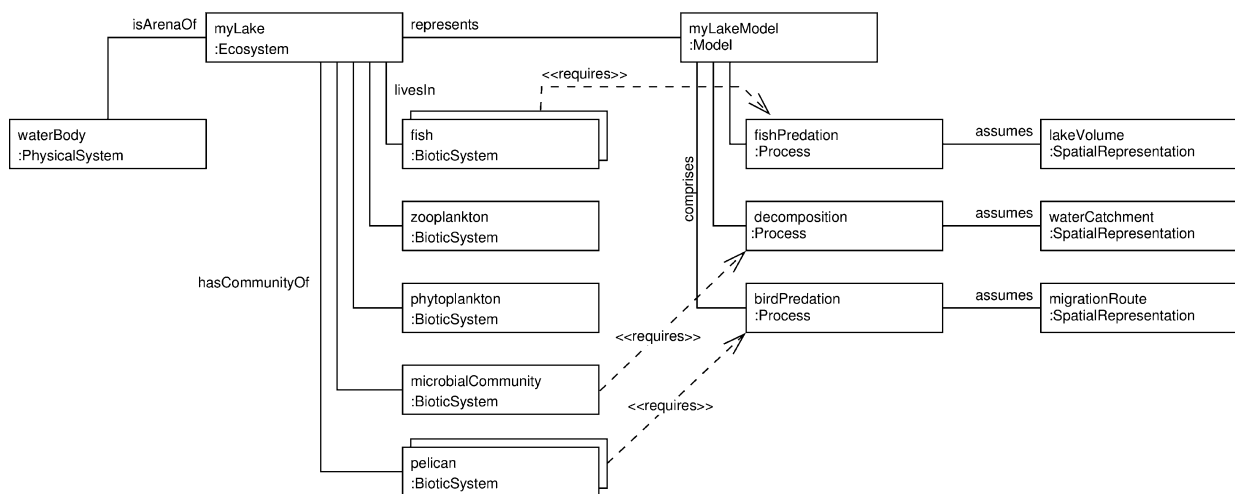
isArenaOf

myLake
:Ecosystem

represents

myLakeModel
:Model

waterBody
:PhysicalSystem

livesIn

<<requires>>

fish
:BioticSystem

fishPredation
:Process

assumes

lakeVolume
:SpatialRepresentation

comprises

zooplankton
:BioticSystem

decomposition
:Process

assumes

waterCatchment
:SpatialRepresentation

hasCommunityOf

phytoplankton
:BioticSystem

birdPredation
:Process

assumes

migrationRoute
:SpatialRepresentation

<<requires>>

microbialCommunity
:BioticSystem

<<requires>>

pelican
:BioticSystem